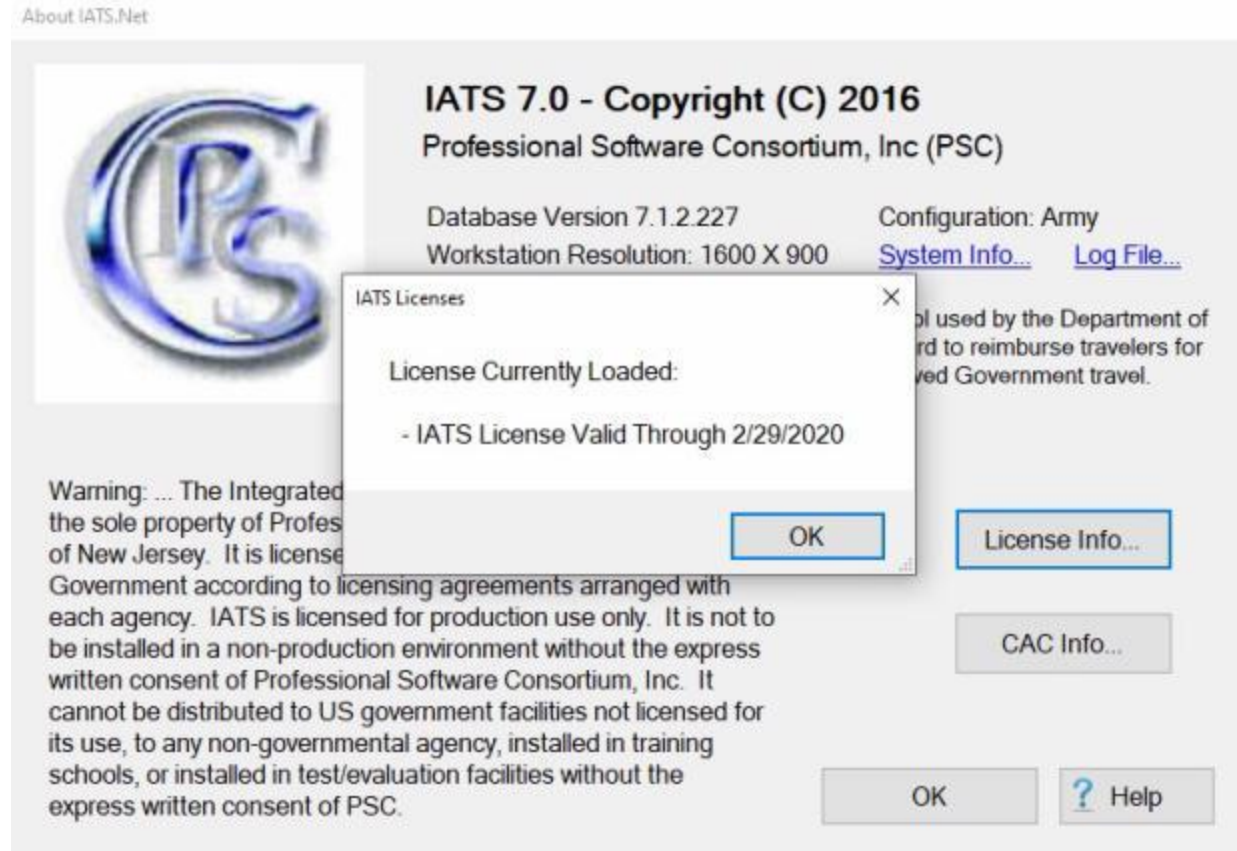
About IATS.Net

IATS 7.0 - Copyright (C) 2016

Professional Software Consortium, Inc (PSC)

Database Version 7.1.2.227

Workstation Resolution: 1600 X 900

Configuration: Army

System Info...

Log File...

ol used by the Department of rd to reimburse travelers for ved Government travel.

IATS Licenses

License Currently Loaded:

- IATS License Valid Through 2/29/2020

OK

Warning: ... The Integrated the sole property of Profes of New Jersey. It is licens Government according to licensing agreements arranged with each agency. IATS is licensed for production use only. It is not to be installed in a non-production environment without the express written consent of Professional Software Consortium, Inc. It cannot be distributed to US government facilities not licensed for its use, to any non-governmental agency, installed in training schools, or installed in test/evaluation facilities without the express written consent of PSC.

License Info...

CAC Info...

OK

? Help